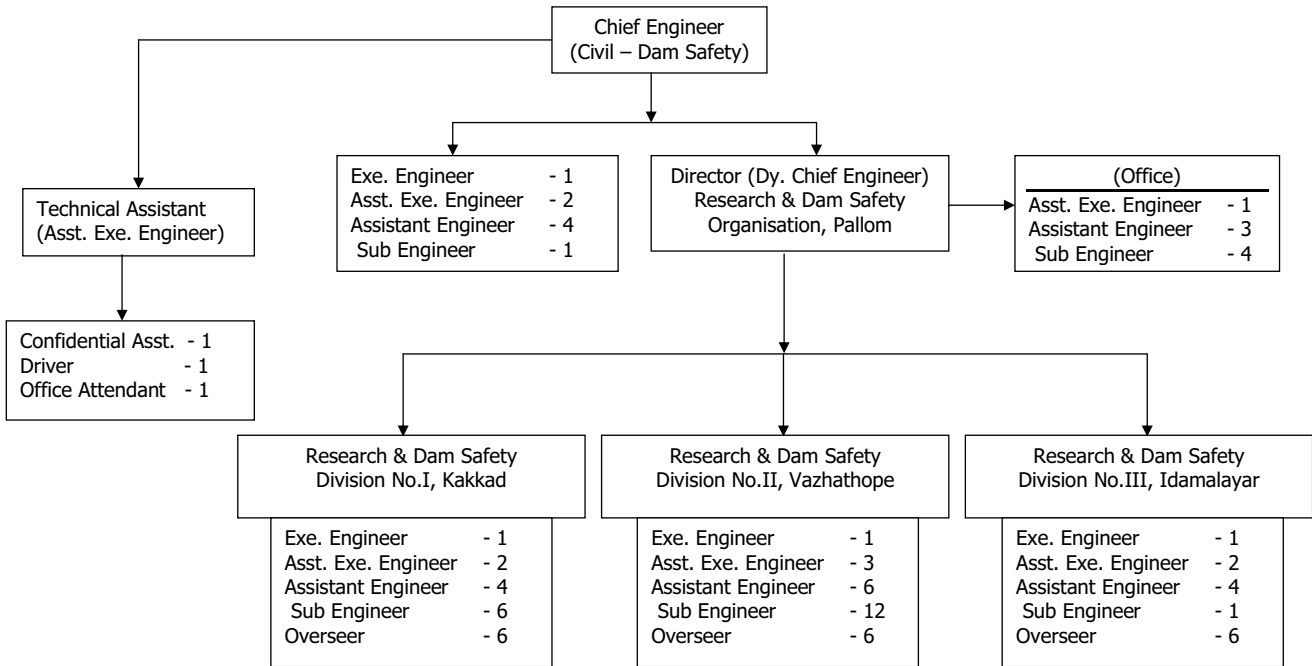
Chief Engineer
(Civil – Dam Safety)

Technical Assistant
(Asst. Exe. Engineer)

Confidential Asst. - 1
Driver - 1
Office Attendant - 1

Exe. Engineer - 1
Asst. Exe. Engineer - 2
Assistant Engineer - 4
Sub Engineer - 1

Director (Dy. Chief Engineer)
Research & Dam Safety
Organisation, Pallom

(Office)
Asst. Exe. Engineer - 1
Assistant Engineer - 3
Sub Engineer - 4

Research & Dam Safety
Division No.I, Kakkad

Exe. Engineer - 1
Asst. Exe. Engineer - 2
Assistant Engineer - 4
Sub Engineer - 6
Overseer - 6

Research & Dam Safety
Division No.II, Vazhathope

Exe. Engineer - 1
Asst. Exe. Engineer - 3
Assistant Engineer - 6
Sub Engineer - 12
Overseer - 6

Research & Dam Safety
Division No.III, Idamalayar

Exe. Engineer - 1
Asst. Exe. Engineer - 2
Assistant Engineer - 4
Sub Engineer - 1
Overseer - 6